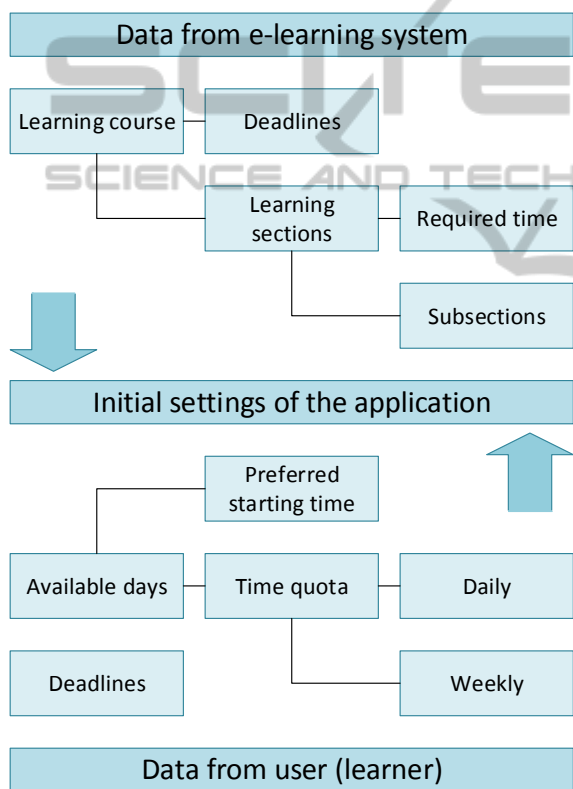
Data from e-learning system

Learning course

Deadlines

SCIENCE AND TECH

Learning sections

Required time

Subsections

Initial settings of the application

Preferred starting time

Available days

Time quota

Daily

Deadlines

Weekly

Data from user (learner)